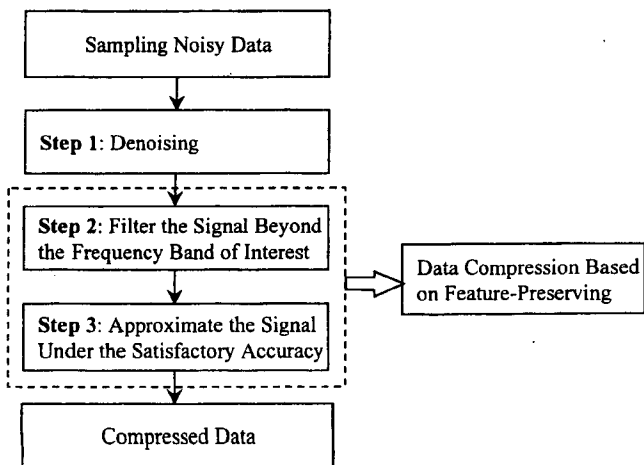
Sampling Noisy Data

Step 1: Denoising

Step 2: Filter the Signal Beyond the Frequency Band of Interest

Step 3: Approximate the Signal Under the Satisfactory Accuracy

Data Compression Based on Feature-Preserving

Compressed Data